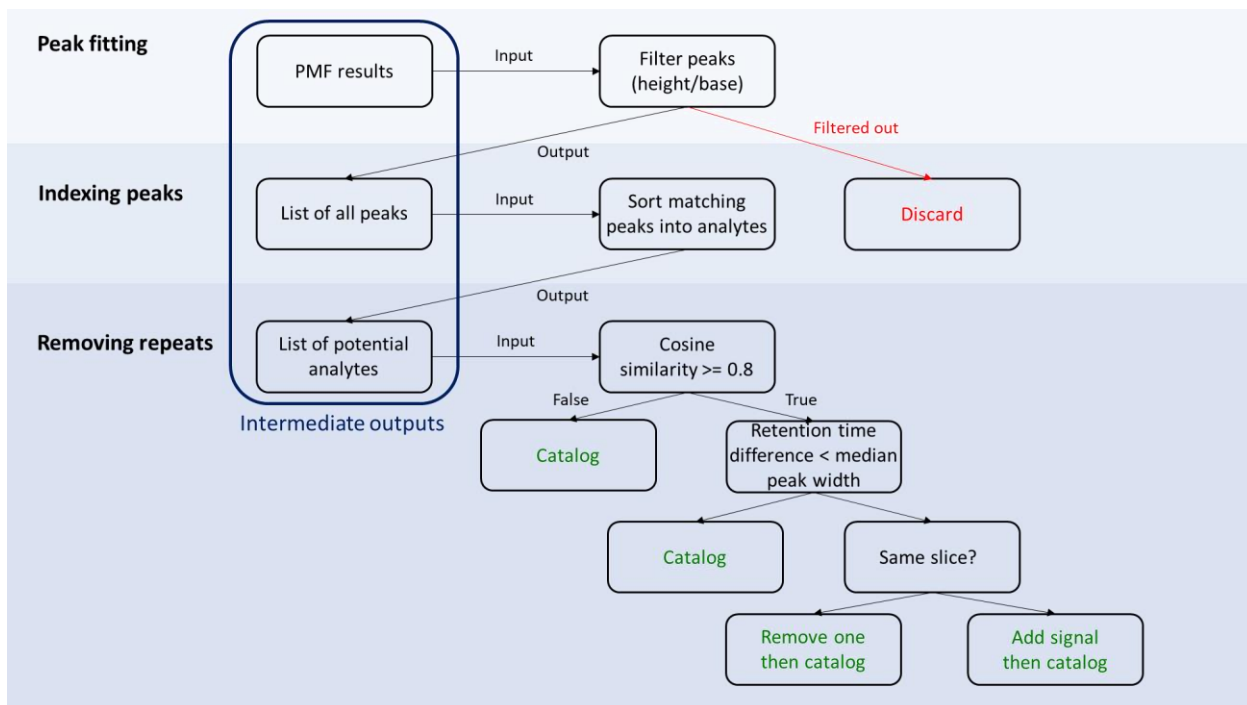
Peak fitting

PMF results

Input

Filter peaks (height/base)

Filtered out

Output

Indexing peaks

List of all peaks

Input

Sort matching peaks into analytes

Discard

Output

Removing repeats

List of potential analytes

Input

Cosine similarity >= 0.8

Intermediate outputs

False

True

Catalog

Retention time difference < median peak width

Catalog

Same slice?

Remove one then catalog

Add signal then catalog